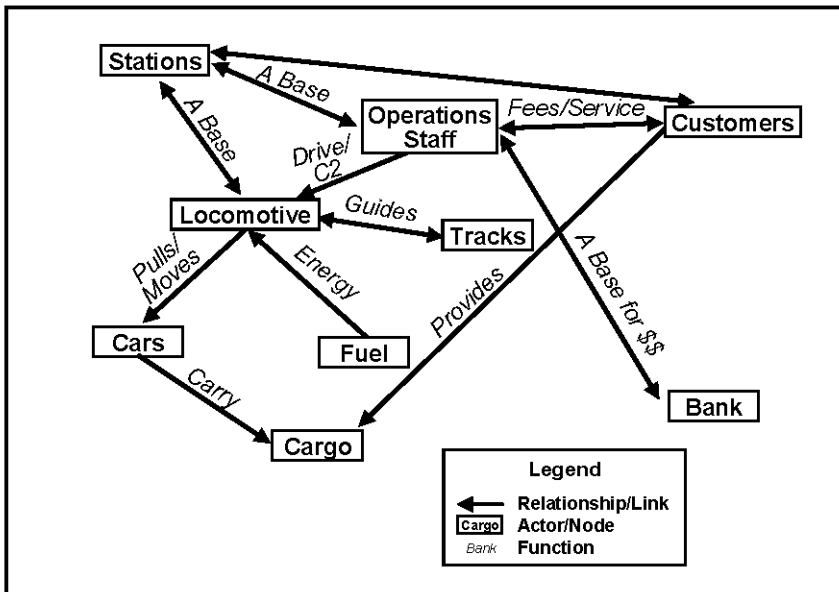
Stations

A Base

Operations Staff

Fees/Service

Customers

A Base

Drive/ C2

Locomotive

Guides

Tracks

Pulls/ Moves

Energy

Provides

A Base for $$

Cars

Fuel

Carry

Bank

Cargo

Legend

Relationship/Link

Cargo Actor/Node

Bank Function